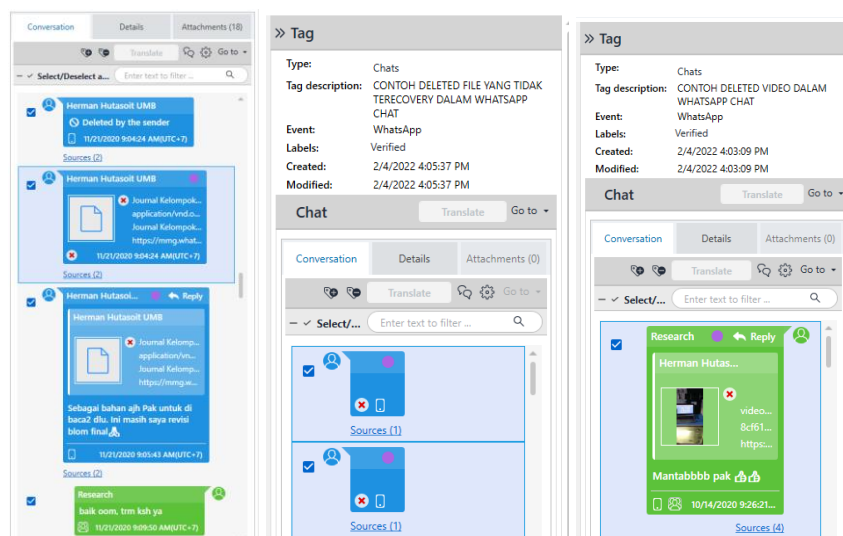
Conversation Details Attachments (18)

Translate Go to

Select/Deselect a... Enter text to filter ...

Herman Hutasoit UMB
Deleted by the sender
11/21/2020 9:04:24 AM(UTC+7)
Sources (2)

Herman Hutasoit UMB
Journal Kelompok...
application/vnd.o...
Journal Kelompok...
https://mmg.what...
11/21/2020 9:04:24 AM(UTC+7)
Sources (2)

Herman Hutasoi... Reply
Herman Hutasoit UMB
Journal Kelomp...
application/vn...
Journal Kelomp...
https://mmg.w...
Sebagai bahan ajh Pak untuk di baca2 dlu. Ini masih saya revisi blom final
11/21/2020 9:05:43 AM(UTC+7)
Sources (2)

Research
baik oom, trm ksh ya
11/21/2020 9:09:50 AM(UTC+7)

» Tag
Type: Chats
Tag description: CONTOH DELETED FILE YANG TIDAK TERECOVERY DALAM WHATSAPP CHAT
Event: WhatsApp
Labels: Verified
Created: 2/4/2022 4:05:37 PM
Modified: 2/4/2022 4:05:37 PM

Chat Translate Go to
Conversation Details Attachments (0)
Translate Go to
Select/... Enter text to filter ...
Sources (1)
Sources (1)

» Tag
Type: Chats
Tag description: CONTOH DELETED VIDEO DALAM WHATSAPP CHAT
Event: WhatsApp
Labels: Verified
Created: 2/4/2022 4:03:09 PM
Modified: 2/4/2022 4:03:09 PM

Chat Translate Go to
Conversation Details Attachments (0)
Translate Go to
Select/... Enter text to filter ...
Research Reply
Herman Hutas...
video...
8cf61...
https:...
Mantabbbb pak
10/14/2020 9:26:21...
Sources (4)